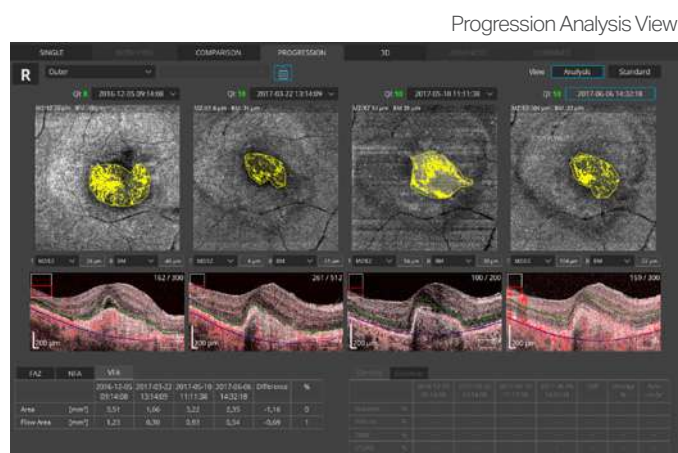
Progression Analysis View

SINGLE
COMPARISON
PROGRESSION
3D

R
Outer

View
Analysis
Standard

QI 8 2016-12-05 09:14:08
QI 10 2017-03-22 13:14:09
QI 10 2017-05-18 11:11:38
QI 10 2017-06-06 14:32:18

162 / 300
261 / 512
100 / 300
159 / 300

200 μm
200 μm
200 μm
200 μm

FAZ
NFA
VFA

| | | 2016-12-05 09:14:08 | 2017-03-22 13:14:09 | 2017-05-18 11:11:38 | 2017-06-06 14:32:18 | Difference | % |
|---|---|---|---|---|---|---|---|
| Area | [mm²] | 3,51 | 1,66 | 3,22 | 3,35 | -0,16 | 0 |
| Flow Area | [mm²] | 1,23 | 0,30 | 0,83 | 0,54 | -0,69 | 1 |